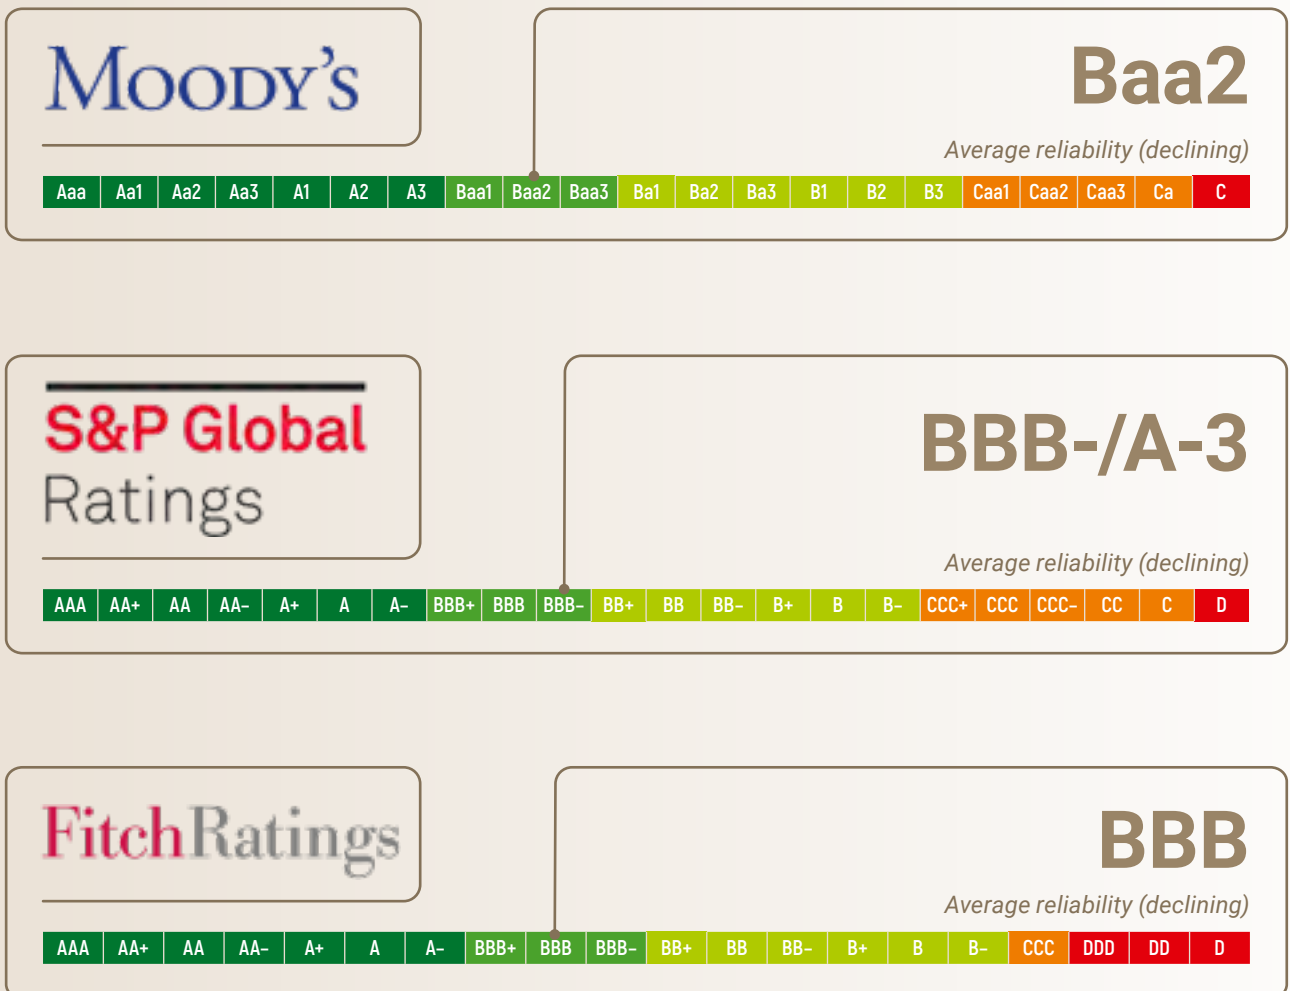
MOODY'S

Baa2

Average reliability (declining)

| Aaa | Aa1 | Aa2 | Aa3 | A1 | A2 | A3 | Baa1 | Baa2 | Baa3 | Ba1 | Ba2 | Ba3 | B1 | B2 | B3 | Caa1 | Caa2 | Caa3 | Ca | C |
|---|---|---|---|---|---|---|---|---|---|---|---|---|---|---|---|---|---|---|---|---|

S&P Global Ratings

BBB-/A-3

Average reliability (declining)

| AAA | AA+ | AA | AA- | A+ | A | A- | BBB+ | BBB | BBB- | BB+ | BB | BB- | B+ | B | B- | CCC+ | CCC | CCC- | CC | C | D |
|---|---|---|---|---|---|---|---|---|---|---|---|---|---|---|---|---|---|---|---|---|---|

FitchRatings

BBB

Average reliability (declining)

| AAA | AA+ | AA | AA- | A+ | A | A- | BBB+ | BBB | BBB- | BB+ | BB | BB- | B+ | B | B- | CCC | DDD | DD | D |
|---|---|---|---|---|---|---|---|---|---|---|---|---|---|---|---|---|---|---|---|